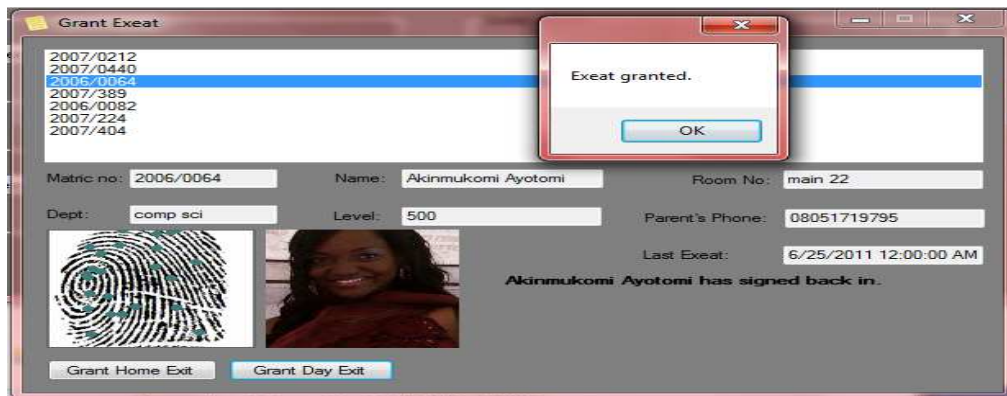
Grant Exeat

2007/0212
2007/0440
2006/0064
2007/389
2006/0082
2007/224
2007/404

Exeat granted.

OK

Matric no: 2006/0064
Name: Akinmukomi Ayotomi
Room No: main 22

Dept: comp sci
Level: 500
Parent's Phone: 08051719795

Last Exeat: 6/25/2011 12:00:00 AM

Akinmukomi Ayotomi has signed back in.

Grant Home Exit
Grant Day Exit